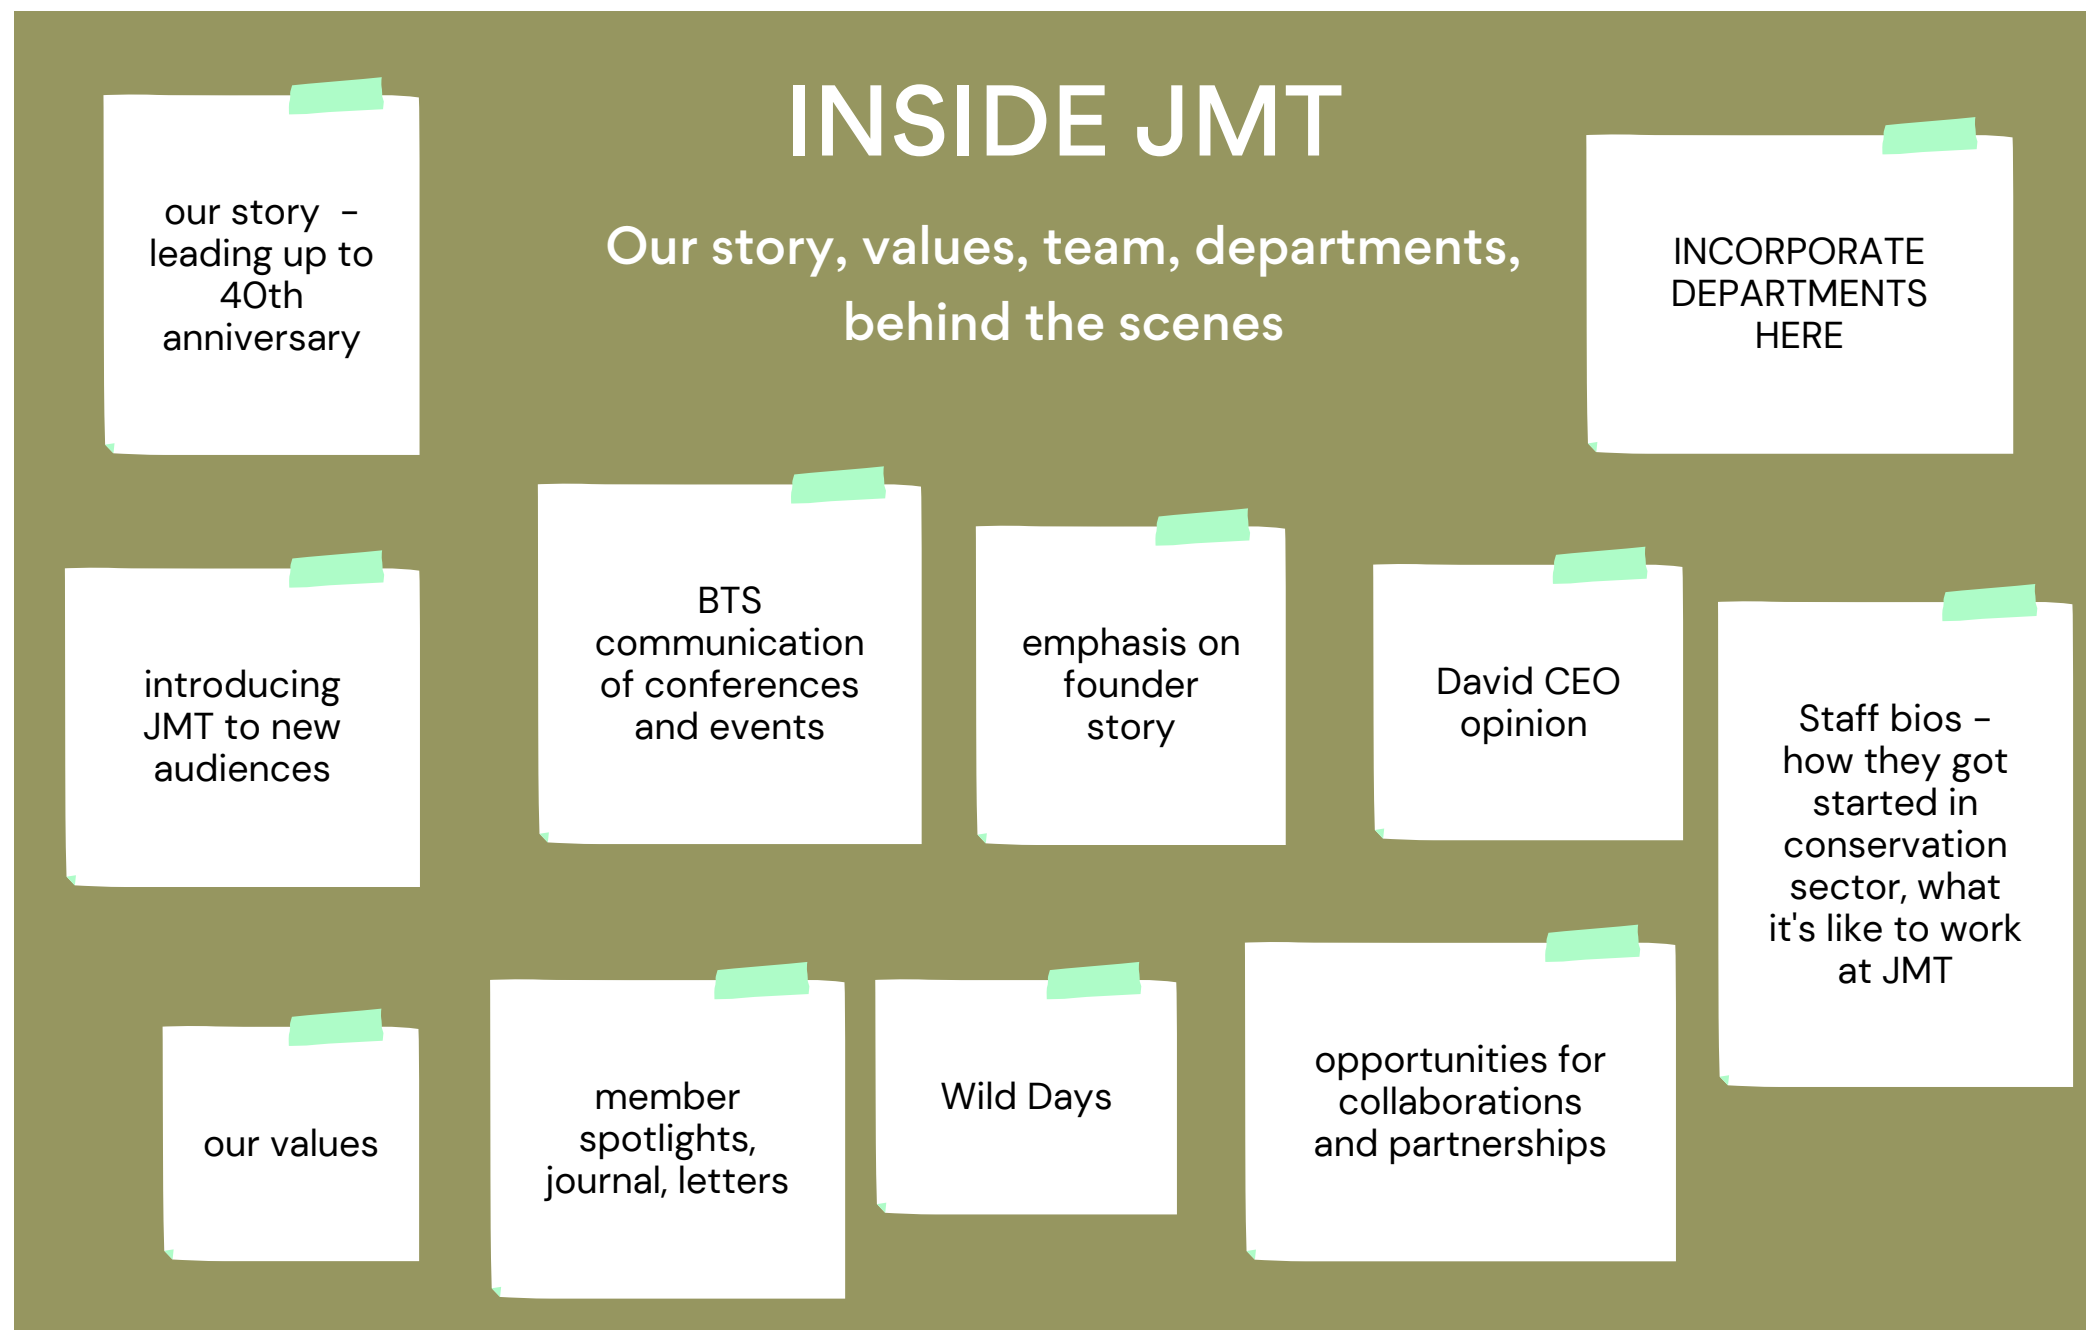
INSIDE JMT

Our story, values, team, departments, behind the scenes

our story – leading up to 40th anniversary

INCORPORATE DEPARTMENTS HERE

introducing JMT to new audiences

BTS communication of conferences and events

emphasis on founder story

David CEO opinion

Staff bios – how they got started in conservation sector, what it's like to work at JMT

our values

member spotlights, journal, letters

Wild Days

opportunities for collaborations and partnerships